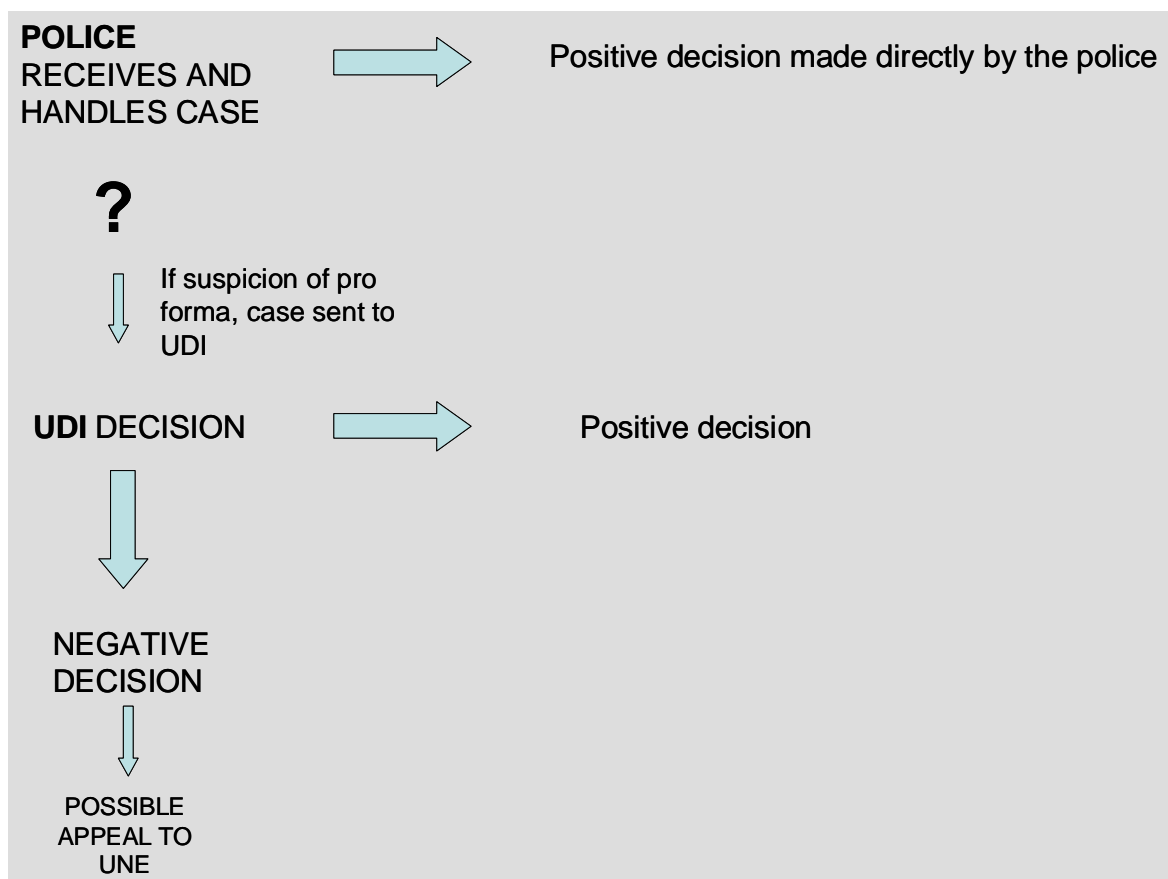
**POLICE** RECEIVES AND HANDLES CASE

Positive decision made directly by the police

?

If suspicion of pro forma, case sent to UDI

**UDI** DECISION

Positive decision

NEGATIVE DECISION

POSSIBLE APPEAL TO UNE